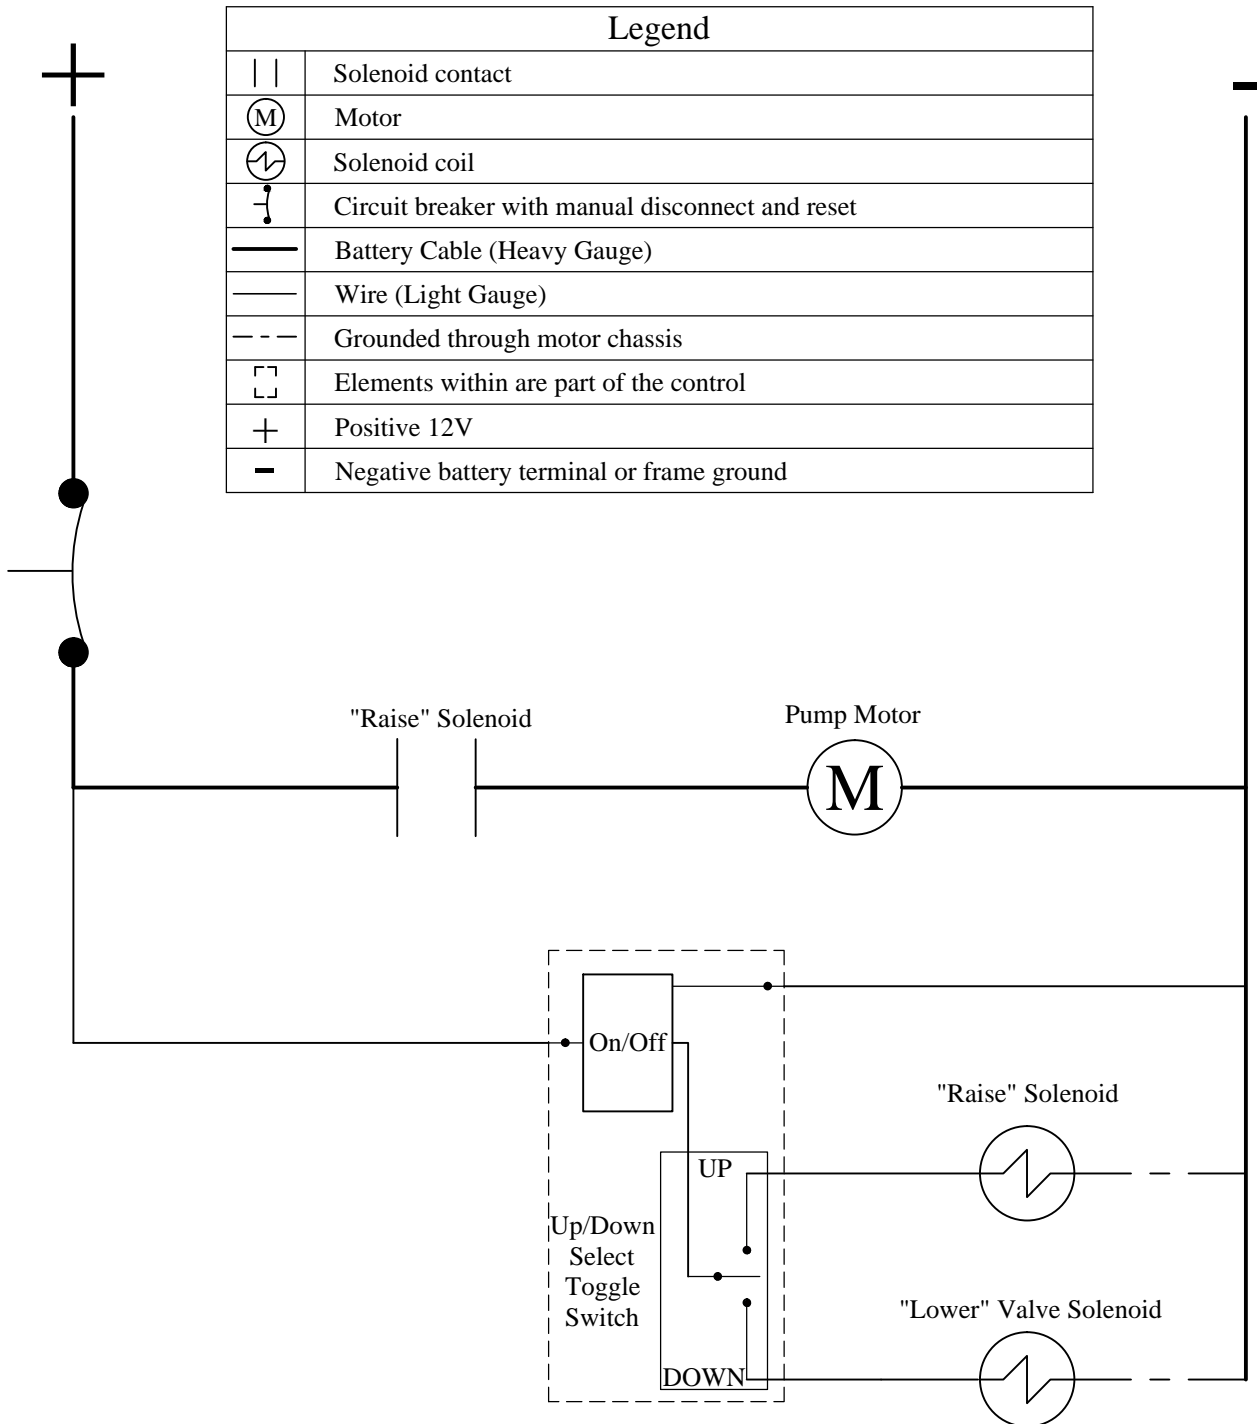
| Legend | |
|---|---|
| \| \| | Solenoid contact |
| (M) | Motor |
|  | Solenoid coil |
|  | Circuit breaker with manual disconnect and reset |
|  | Battery Cable (Heavy Gauge) |
|  | Wire (Light Gauge) |
| - - - | Grounded through motor chassis |
|  | Elements within are part of the control |
| + | Positive 12V |
| - | Negative battery terminal or frame ground |

+

-

"Raise" Solenoid

Pump Motor

M

On/Off

"Raise" Solenoid

UP

Up/Down Select Toggle Switch

"Lower" Valve Solenoid

DOWN